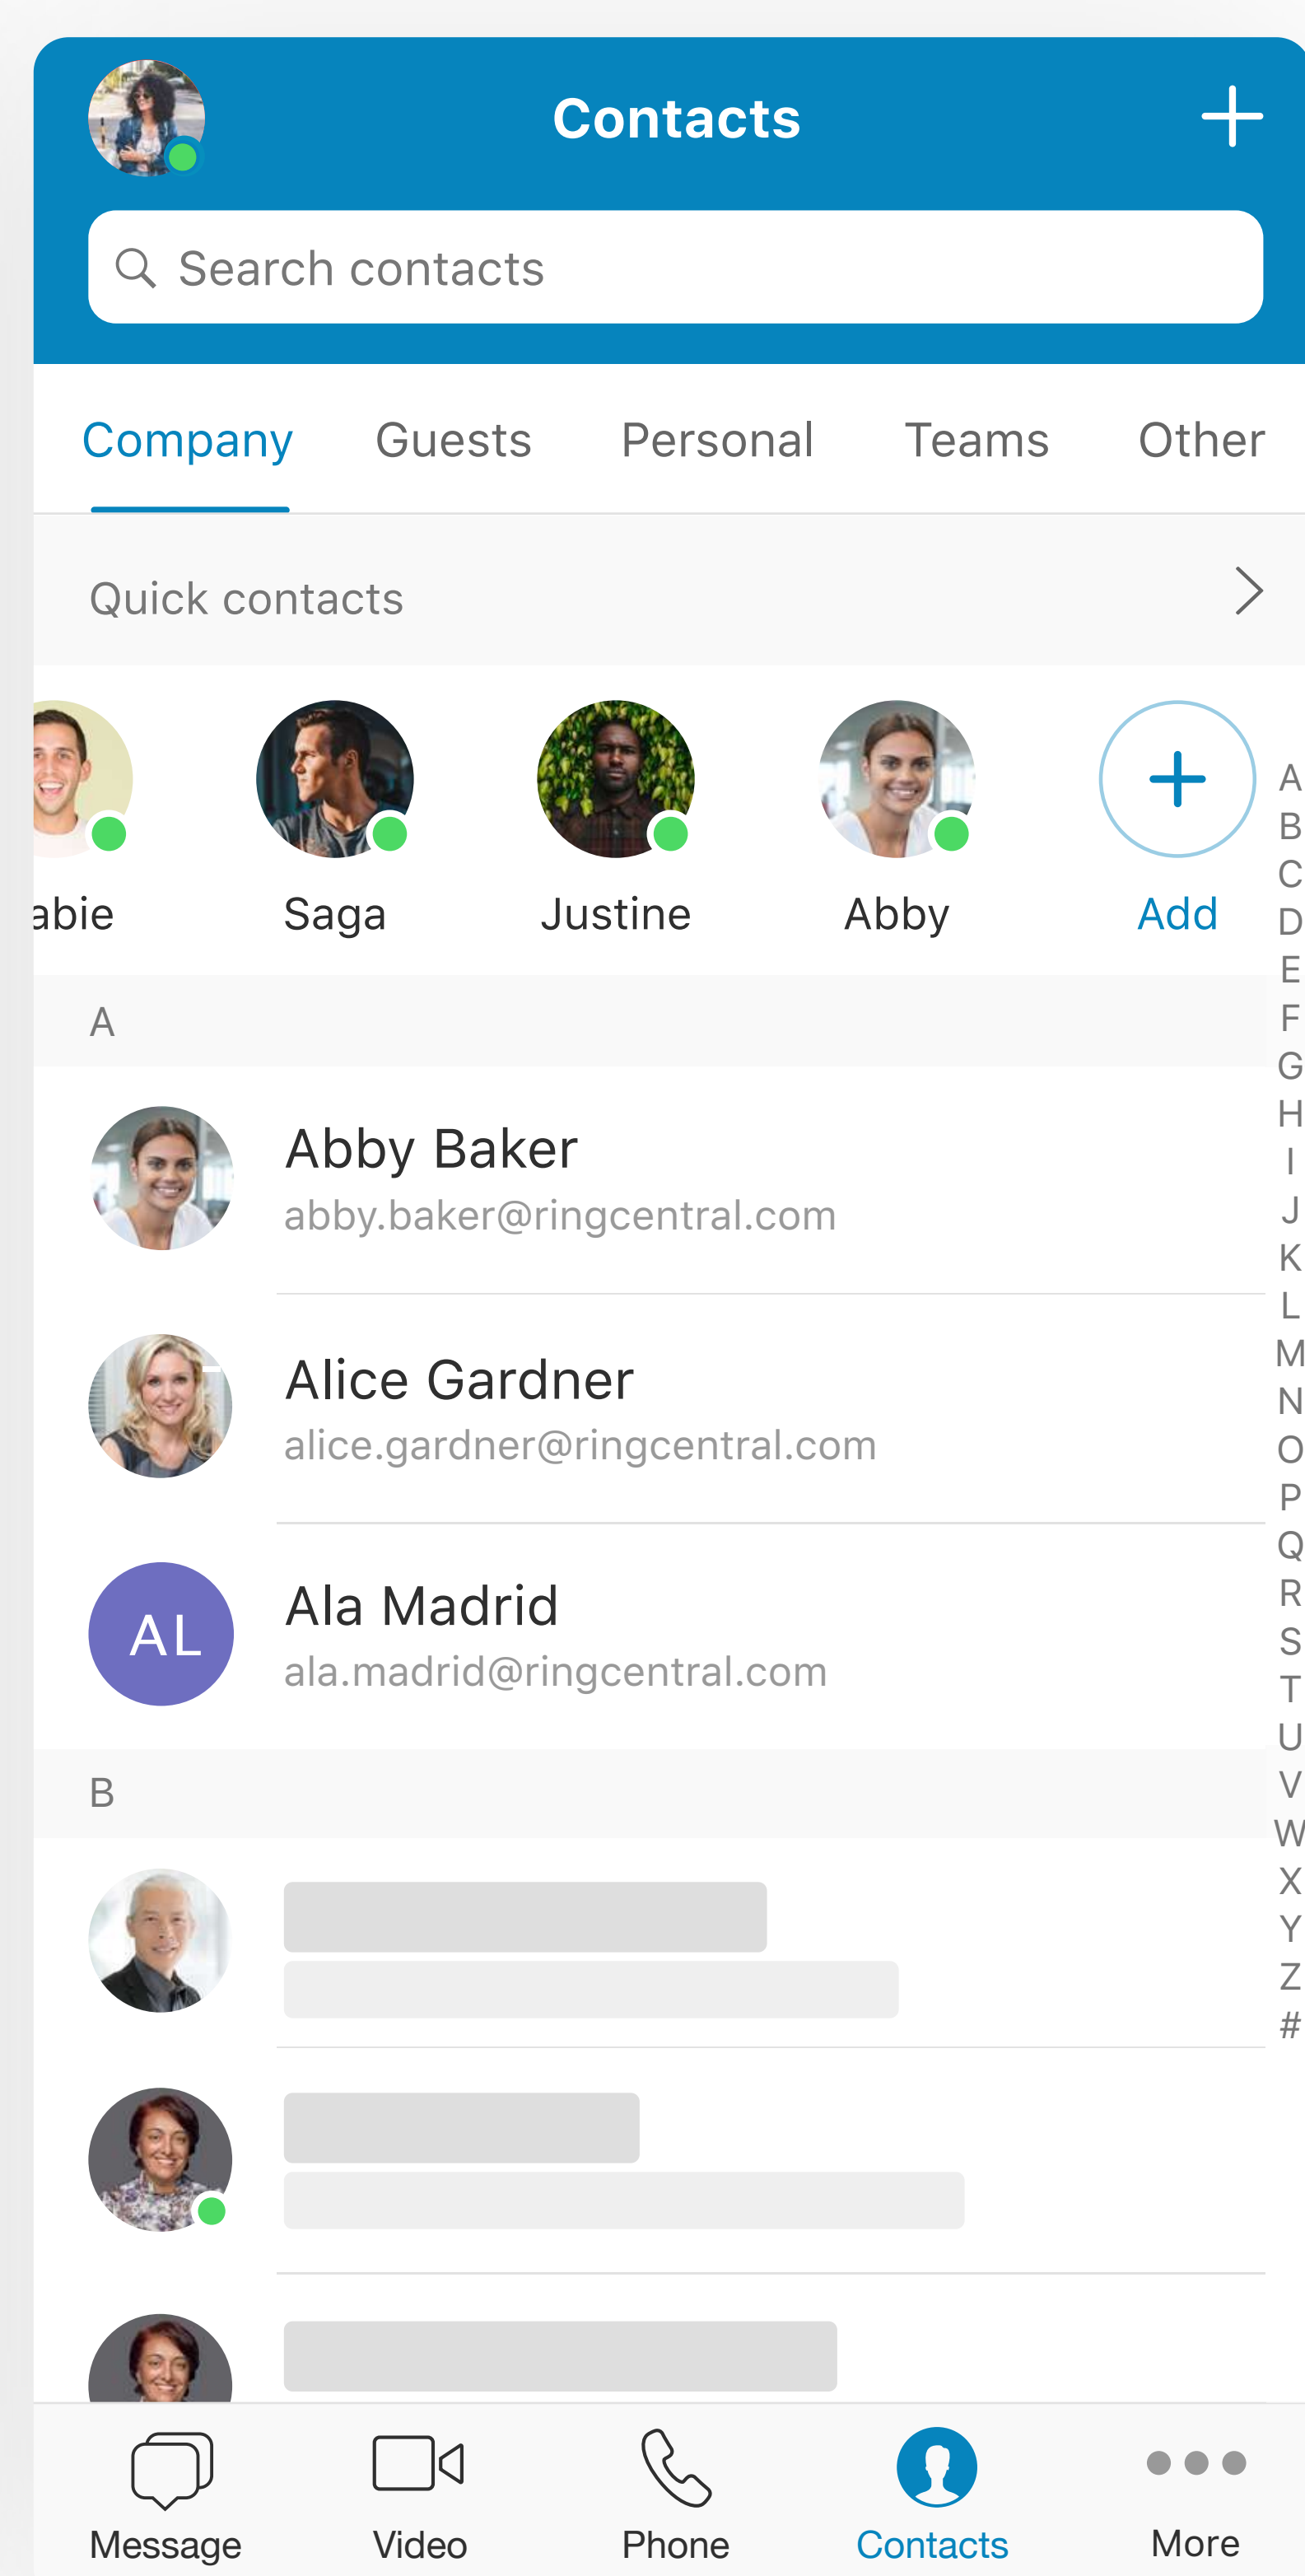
Contacts

Search contacts

Company Guests Personal Teams Other

Quick contacts

abie Saga Justine Abby Add

A B C D E F G H I J K L M N O P Q R S T U V W X Y Z #

A

Abby Baker
abby.baker@ringcentral.com

Alice Gardner
alice.gardner@ringcentral.com

AL
Ala Madrid
ala.madrid@ringcentral.com

B

Message Video Phone Contacts More